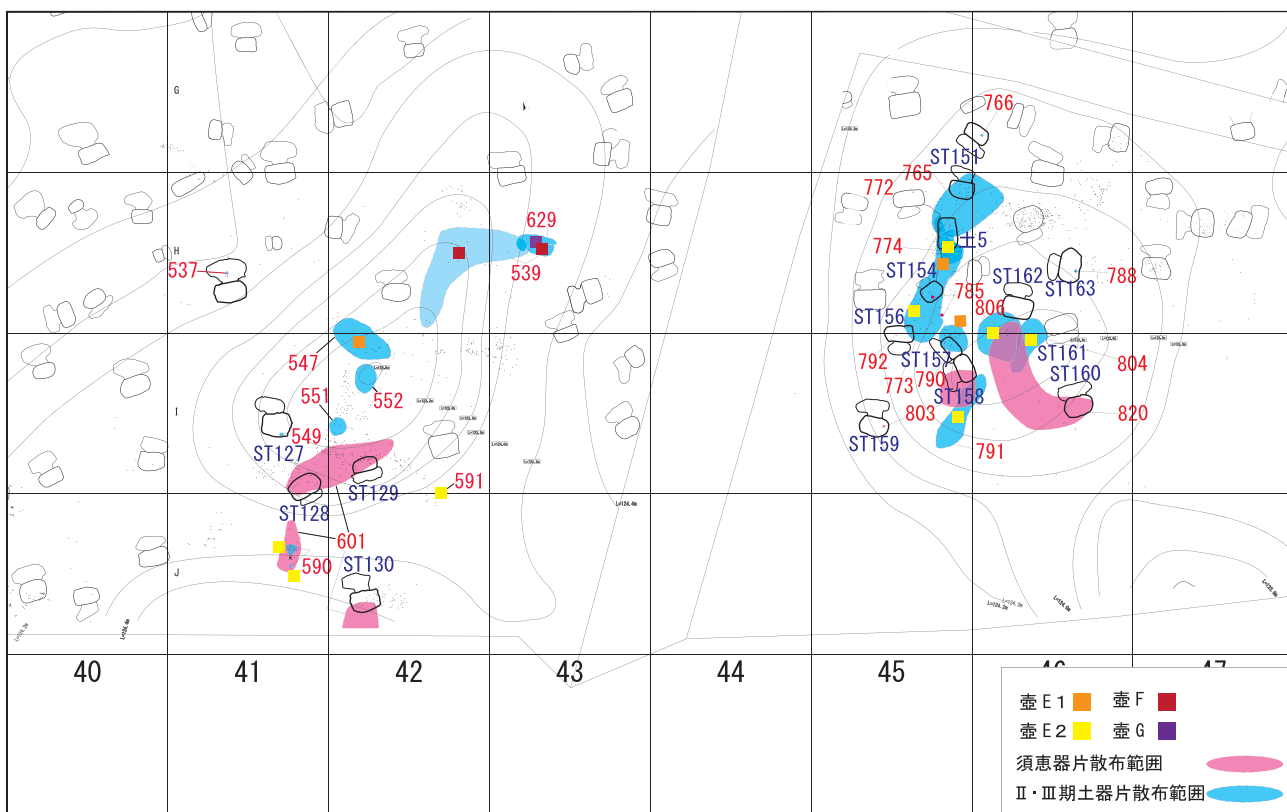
G

H

I

J

537

629

539

547

551

552

549

ST127

ST129

591

ST128

601

590

ST130

766

ST151

772

765

774

土5

ST154

ST162

ST163

788

785

806

ST156

792

ST157

ST161

804

773

790

ST160

ST158

803

820

ST159

791

40

41

42

43

44

45

46

47

壺E1

壺F

壺E2

壺G

須恵器片散布範囲

Ⅱ・Ⅲ期土器片散布範囲